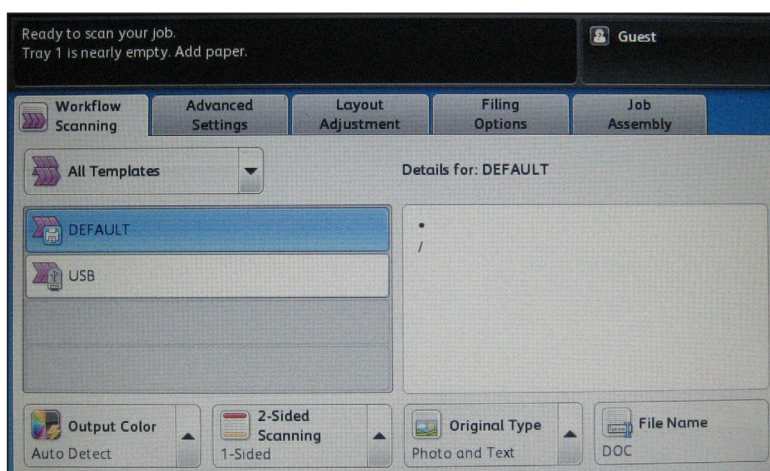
Ready to scan your job.
Tray 1 is nearly empty. Add paper.

Guest

Workflow Scanning
Advanced Settings
Layout Adjustment
Filing Options
Job Assembly

All Templates

Details for: DEFAULT

DEFAULT
USB

•
/

Output Color
Auto Detect

2-Sided Scanning
1-Sided

Original Type
Photo and Text

File Name
DOC